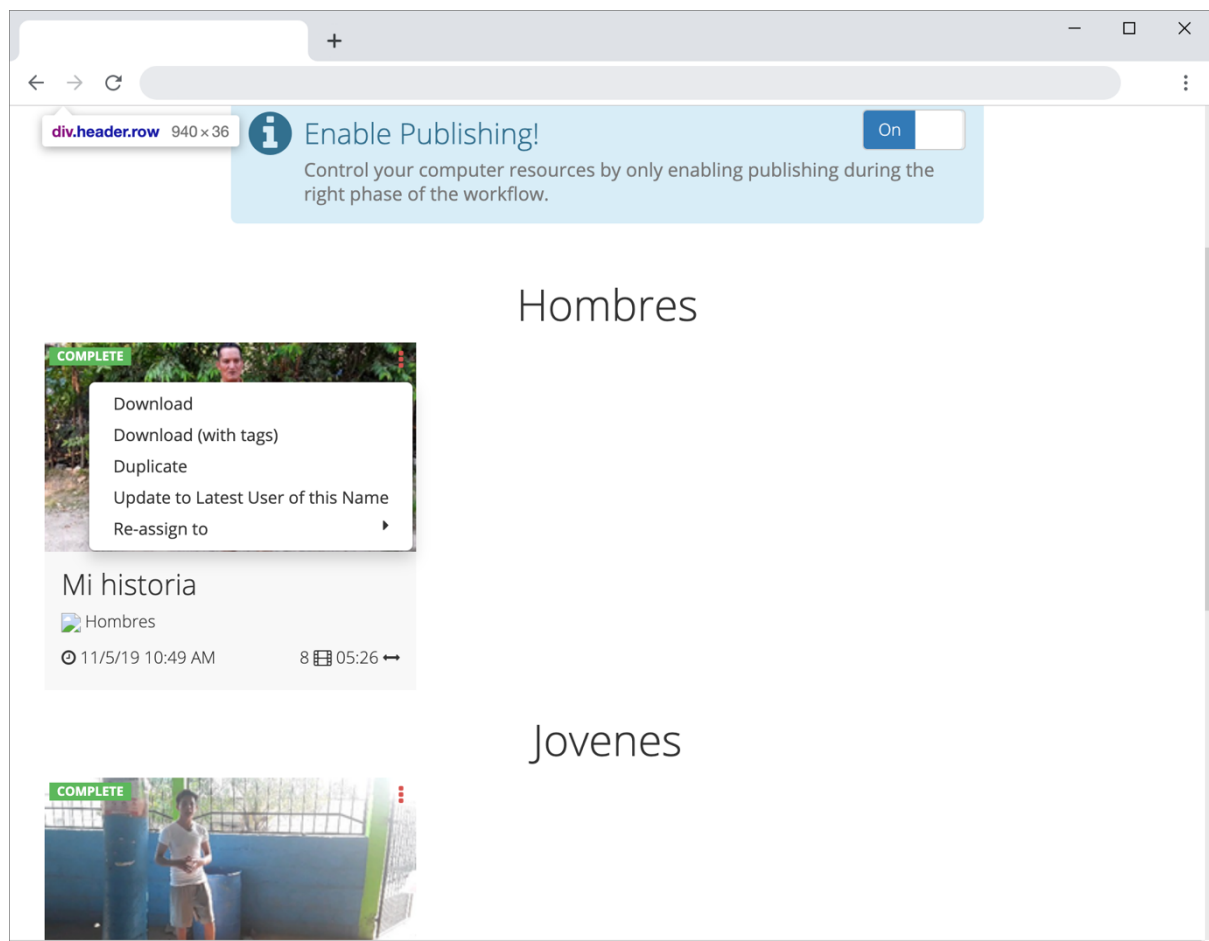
+

div.header.row 940 × 36

Enable Publishing!

On

Control your computer resources by only enabling publishing during the right phase of the workflow.

Hombres

COMPLETE

Download
Download (with tags)
Duplicate
Update to Latest User of this Name
Re-assign to

Mi historia

Hombres

11/5/19 10:49 AM

8 05:26

Jovenes

COMPLETE